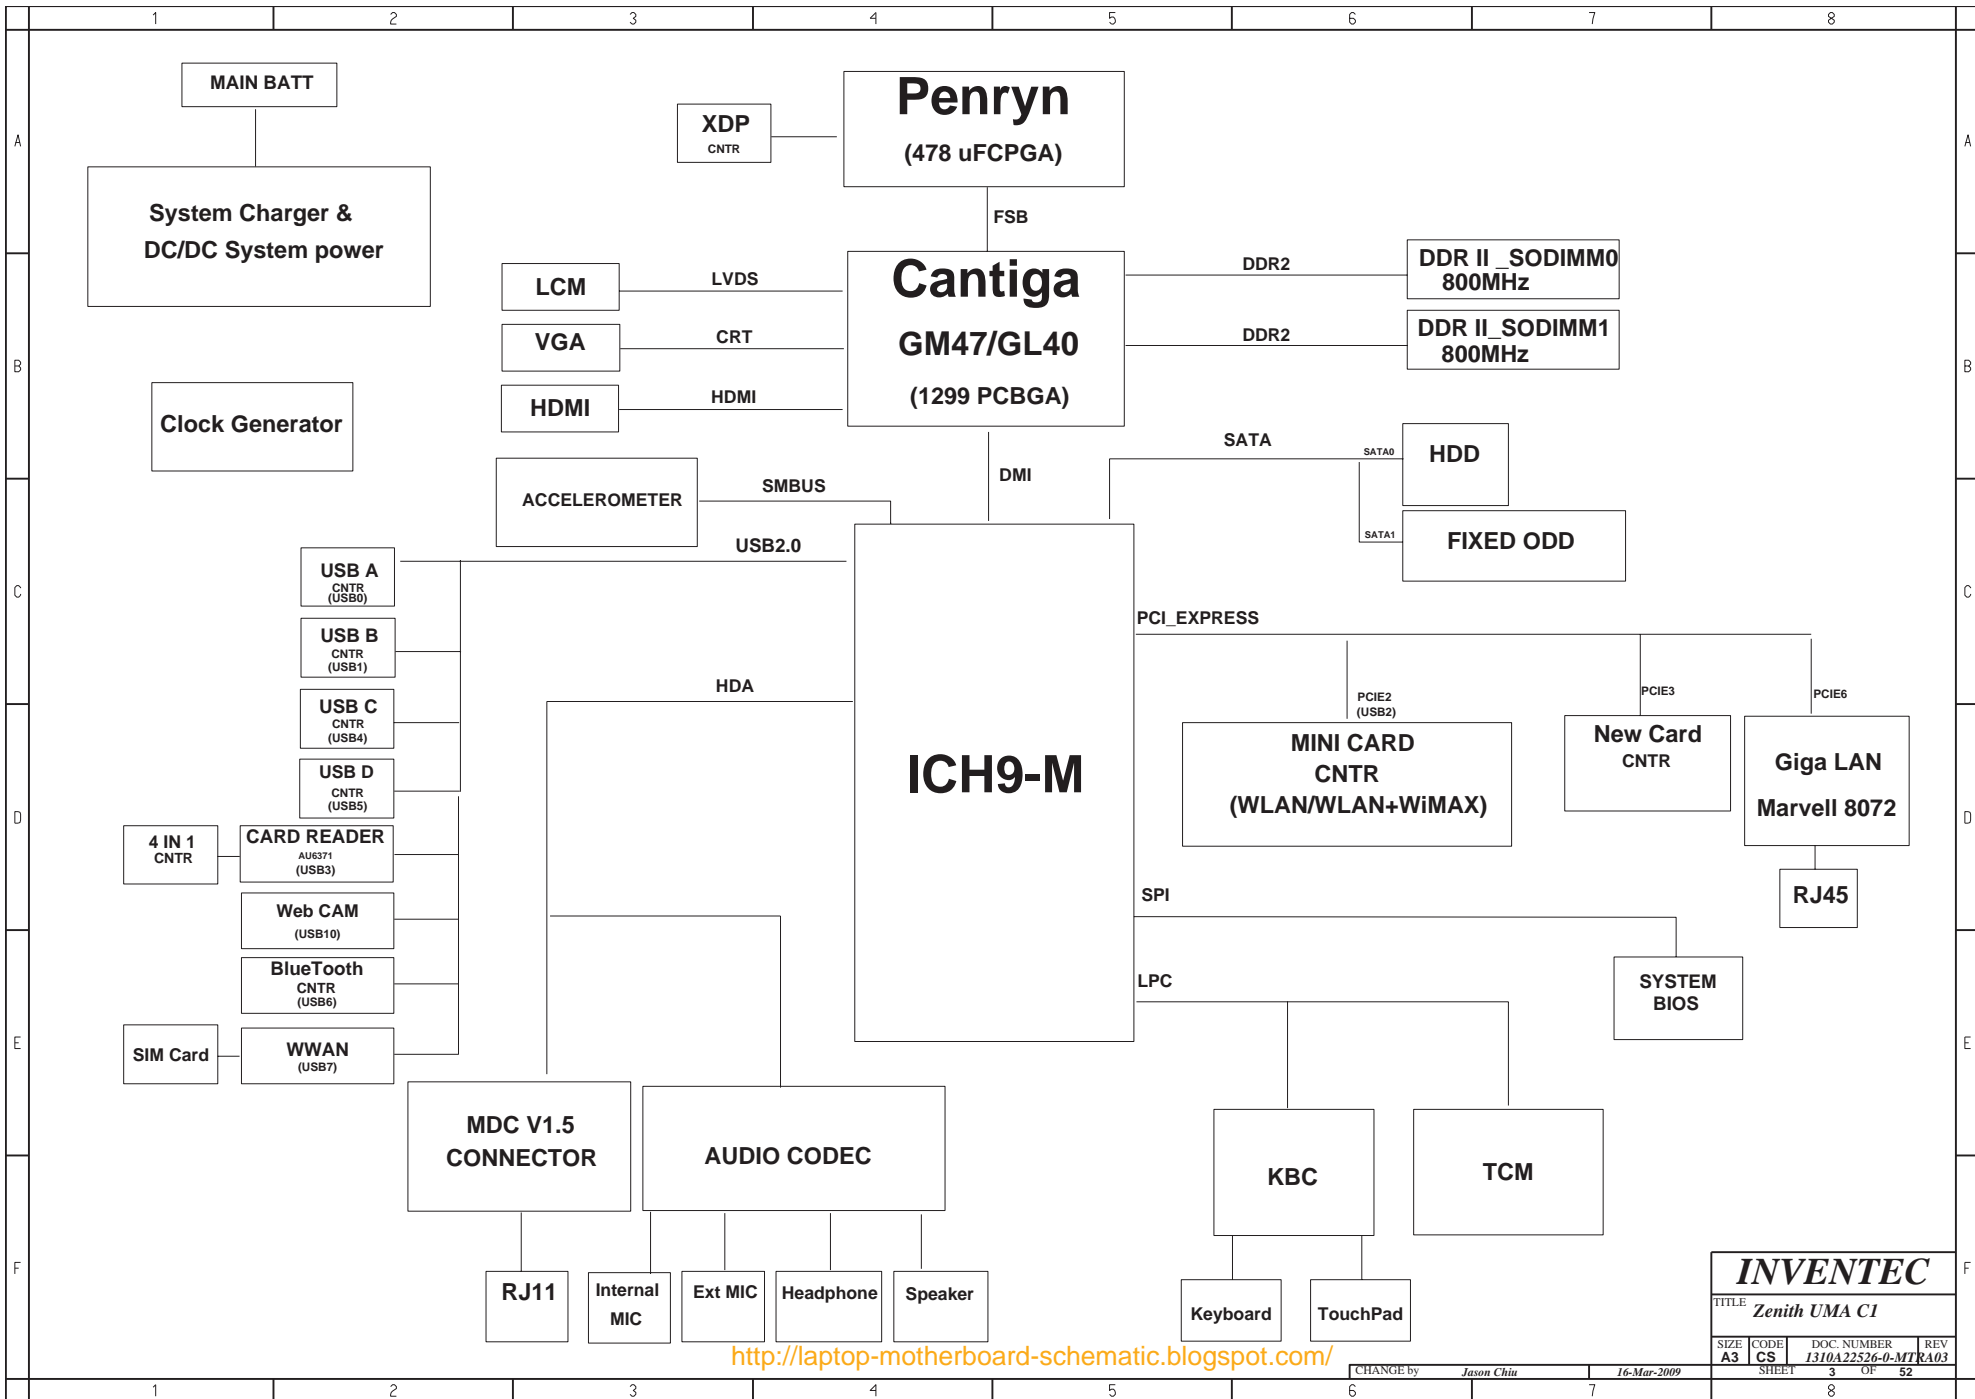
1 2 3 4 5 6 7 8

A
B
C
D
E
F

MAIN BATT

System Charger &
DC/DC System power

Clock Generator

XDP
CNTR

Penryn
(478 uFCPGA)

FSB

Cantiga
GM47/GL40
(1299 PCBGA)

LCM
LVDS
VGA
CRT
HDMI
HDMI

DDR2
DDR II _SODIMM0
800MHz

DDR2
DDR II_SODIMM1
800MHz

SATA
SATA0
HDD
SATA1
FIXED ODD

DMI

ACCELEROMETER
SMBUS

USB2.0

USB A
CNTR
(USB0)

USB B
CNTR
(USB1)

USB C
CNTR
(USB4)

USB D
CNTR
(USB5)

4 IN 1
CNTR

CARD READER
AU6371
(USB3)

Web CAM
(USB10)

BlueTooth
CNTR
(USB6)

SIM Card

WWAN
(USB7)

HDA

ICH9-M

PCI_EXPRESS
PCIE2
(USB2)
MINI CARD
CNTR
(WLAN/WLAN+WiMAX)

PCIE3
New Card
CNTR

PCIE6
Giga LAN
Marvell 8072

RJ45

SPI

SYSTEM
BIOS

LPC

MDC V1.5
CONNECTOR

AUDIO CODEC

RJ11
Internal
MIC
Ext MIC
Headphone
Speaker

KBC
TCM

Keyboard
TouchPad

http://laptop-motherboard-schematic.blogspot.com/

INVENTEC
TITLE Zenith UMA C1
SIZE A3 CODE CS DOC. NUMBER 1310A22526-0-MTR REV A03
CHANGE by Jason Chiu 16-Mar-2009 SHEET 3 OF 52